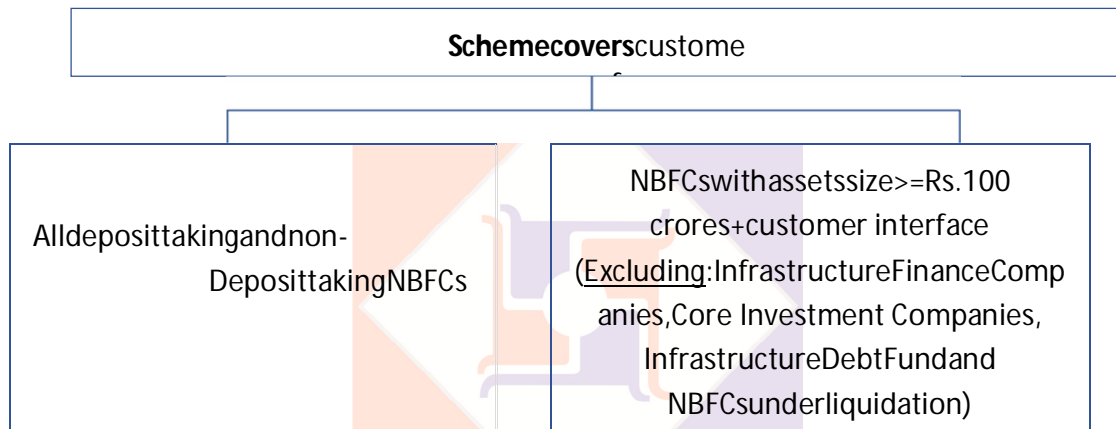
**Schemecovers**custome

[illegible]

Alldeposittakingandnon-DeposittakingNBFCs

NBFCswithassetssize>=Rs.100 crores+customer interface (Excluding:InfrastructureFinanceCompanies,Core Investment Companies, InfrastructureDebtFundand NBFCsunderliquidation)